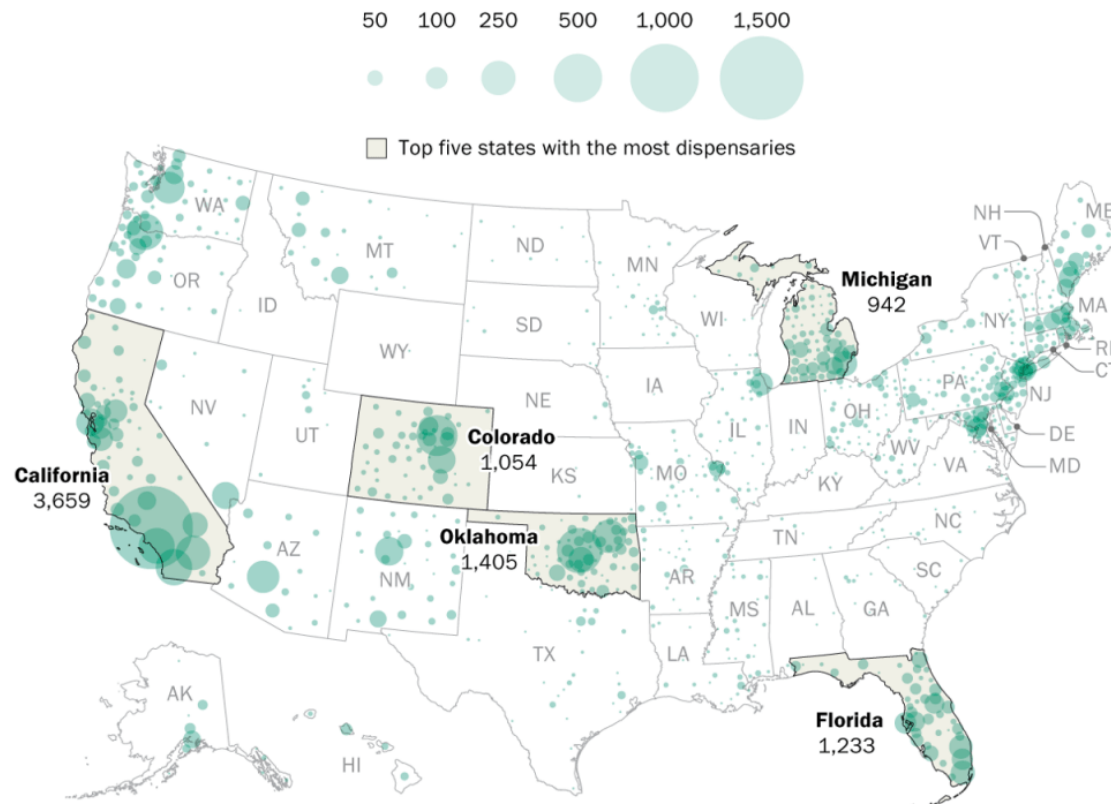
50 100 250 500 1,000 1,500

Top five states with the most dispensaries

WA
OR
MT
ID
ND
SD
WY
MN
WI
Michigan
942
NH
VT
ME
MA
NY
RI
CT
PA
NJ
DE
MD
NV
UT
Colorado
1,054
NE
IA
IL
IN
OH
WV
VA
California
3,659
KS
MO
KY
AZ
NM
Oklahoma
1,405
AR
TN
NC
SC
MS
AL
GA
TX
LA
AK
HI
Florida
1,233